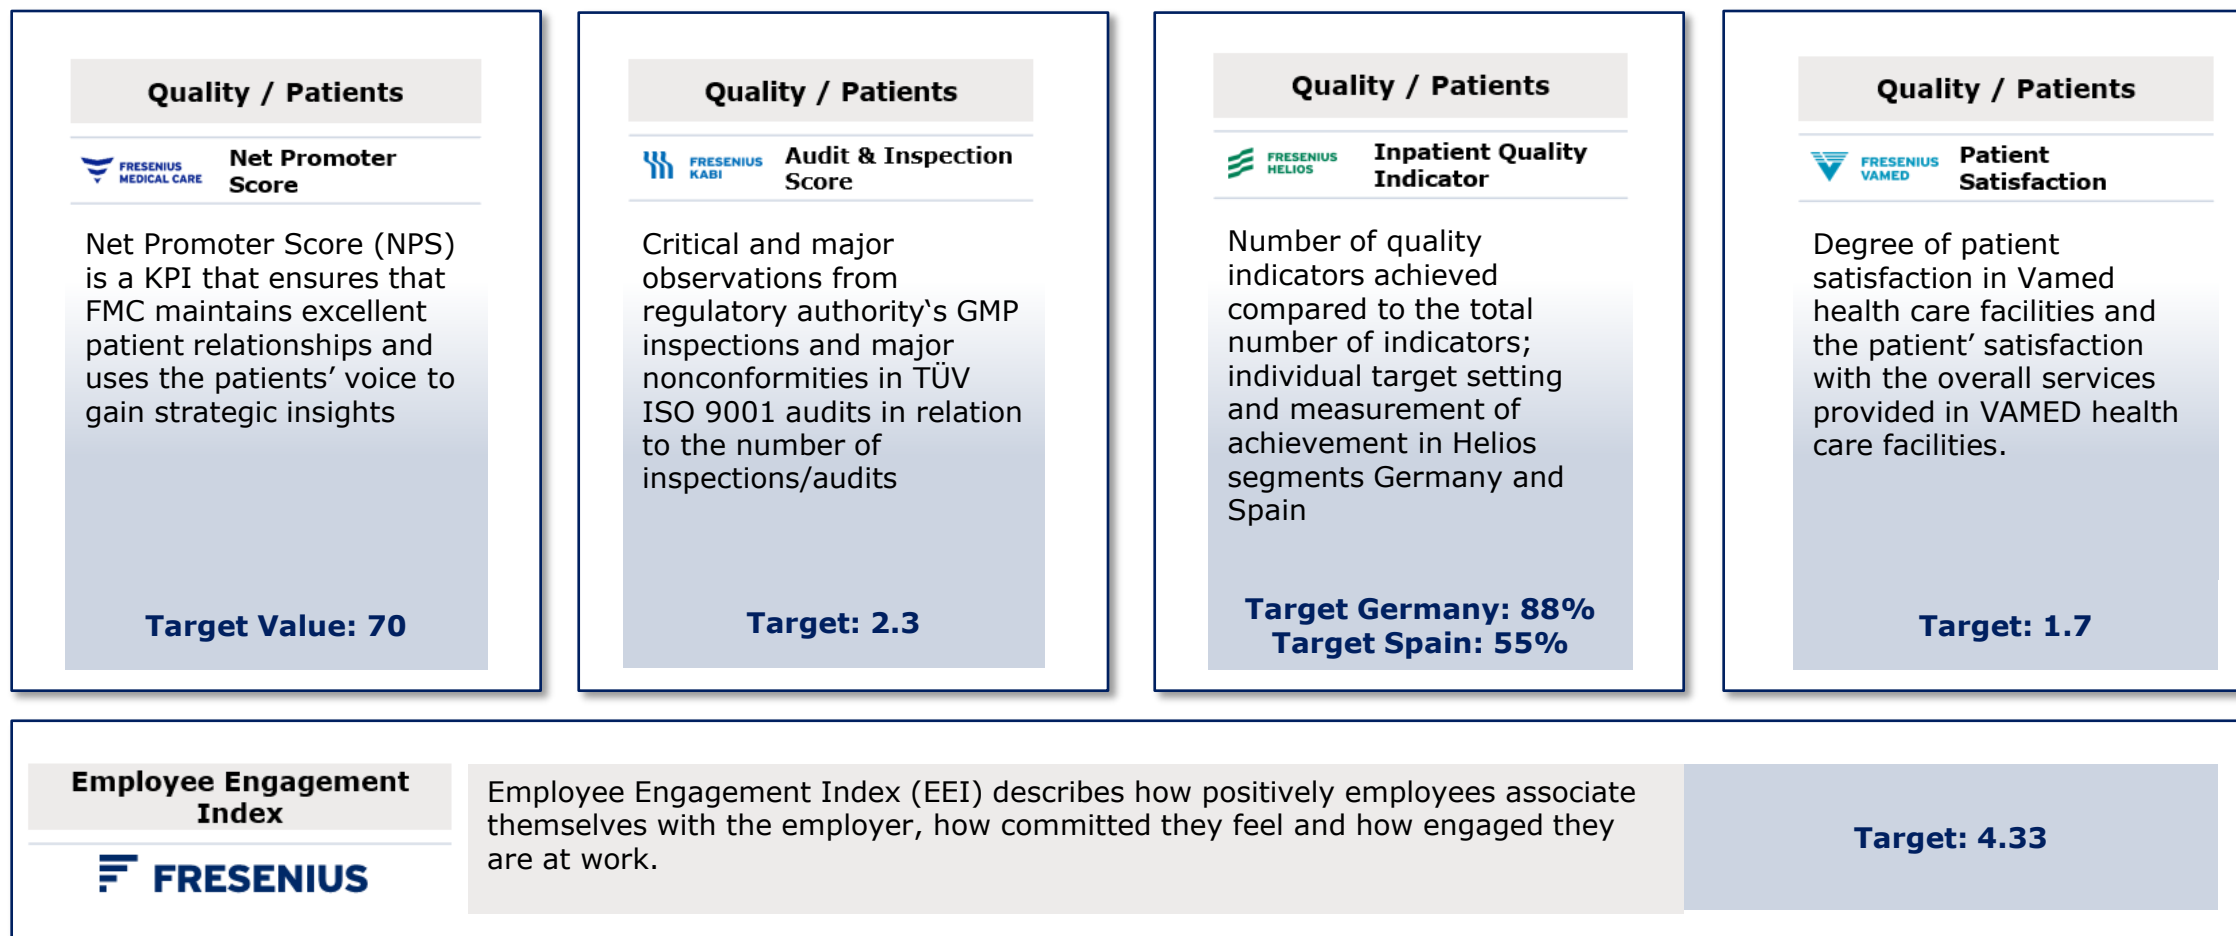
Quality / Patients

FRESENIUS MEDICAL CARE

Net Promoter Score

Net Promoter Score (NPS) is a KPI that ensures that FMC maintains excellent patient relationships and uses the patients’ voice to gain strategic insights

Target Value: 70

Quality / Patients

FRESENIUS KABI

Audit & Inspection Score

Critical and major observations from regulatory authority‘s GMP inspections and major nonconformities in TÜV ISO 9001 audits in relation to the number of inspections/audits

Target: 2.3

Quality / Patients

FRESENIUS HELIOS

Inpatient Quality Indicator

Number of quality indicators achieved compared to the total number of indicators; individual target setting and measurement of achievement in Helios segments Germany and Spain

Target Germany: 88%
Target Spain: 55%

Quality / Patients

FRESENIUS VAMED

Patient Satisfaction

Degree of patient satisfaction in Vamed health care facilities and the patient’ satisfaction with the overall services provided in VAMED health care facilities.

Target: 1.7

Employee Engagement Index

FRESENIUS

Employee Engagement Index (EEI) describes how positively employees associate themselves with the employer, how committed they feel and how engaged they are at work.

Target: 4.33